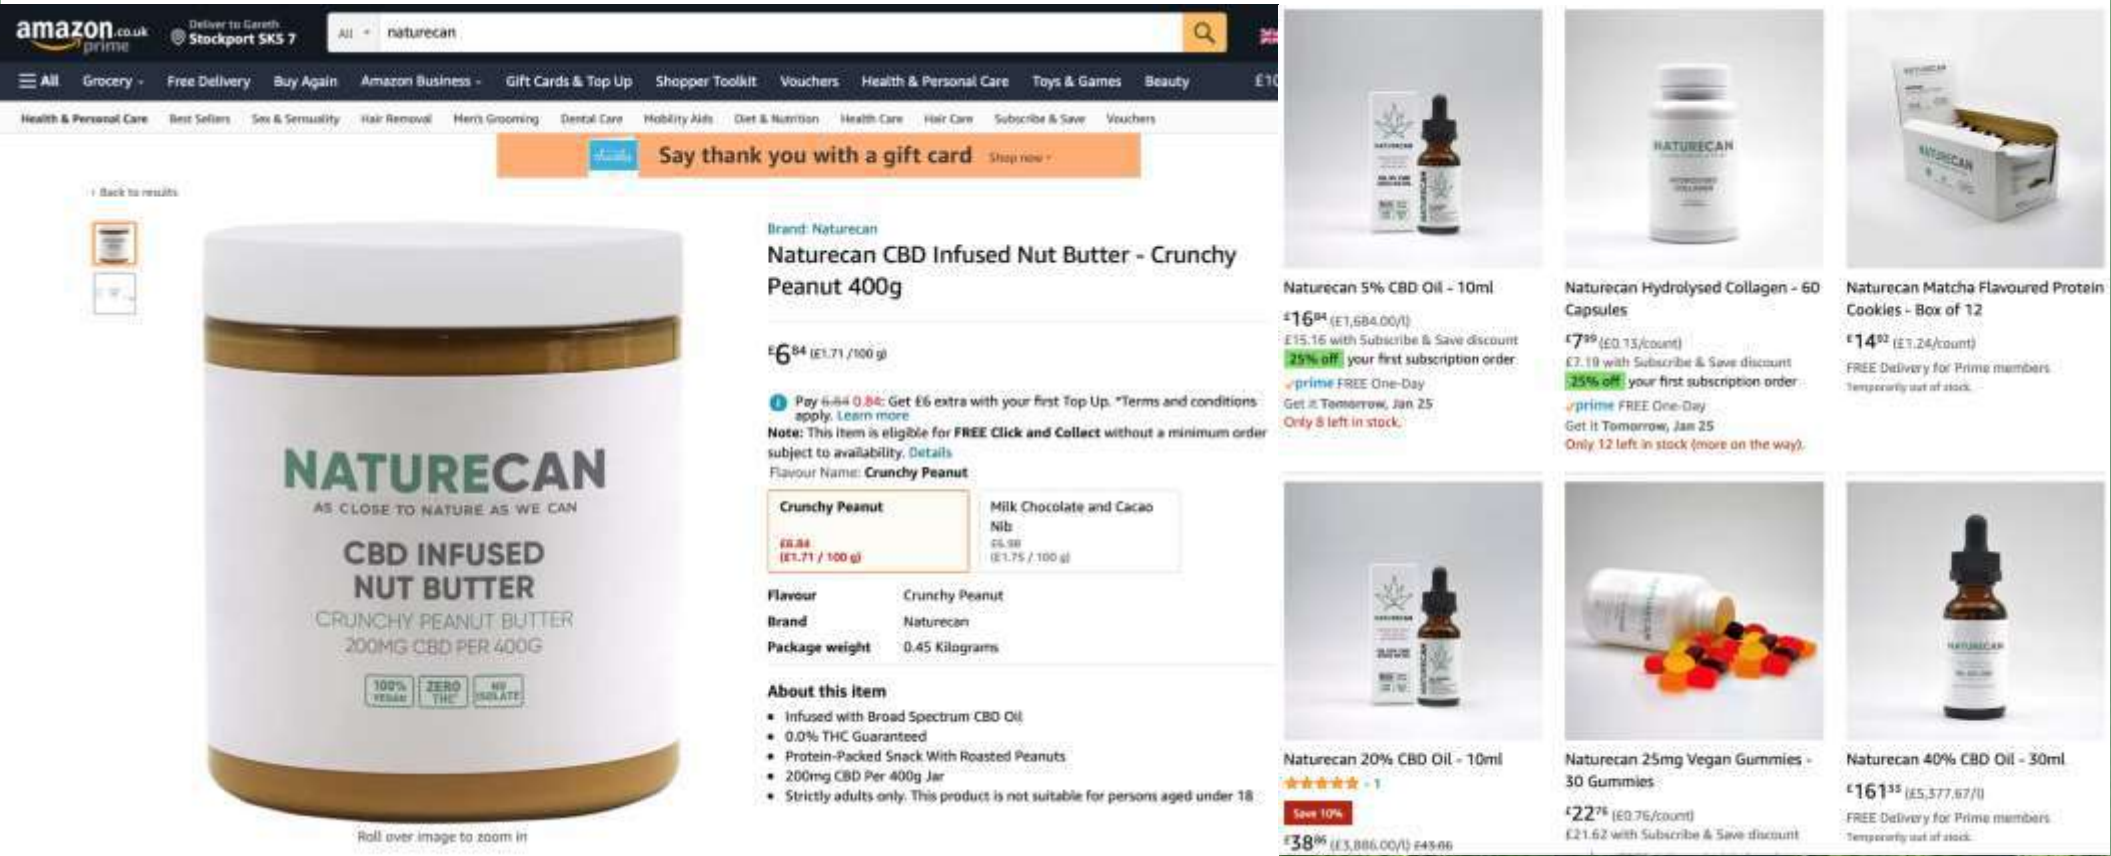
amazon.co.uk prime

Deliver to Gareth
Stockport SK5 7

All naturecan

≡ All Grocery Free Delivery Buy Again Amazon Business Gift Cards & Top Up Shopper Toolkit Vouchers Health & Personal Care Toys & Games Beauty £10

Health & Personal Care Best Sellers Sex & Sensuality Hair Removal Men's Grooming Dental Care Mobility Aids Diet & Nutrition Health Care Hair Care Subscribe & Save Vouchers

Say thank you with a gift card Shop now

‹ Back to results

NATURECAN
AS CLOSE TO NATURE AS WE CAN
CBD INFUSED NUT BUTTER
CRUNCHY PEANUT BUTTER
200MG CBD PER 400G
100% VEGAN ZERO THC NO ISOLATE

Roll over image to zoom in

Brand: Naturecan
Naturecan CBD Infused Nut Butter - Crunchy Peanut 400g

£6.84 (£1.71 / 100 g)

Pay £6.84 0.84: Get £6 extra with your first Top Up. *Terms and conditions apply. Learn more
Note: This item is eligible for FREE Click and Collect without a minimum order subject to availability. Details
Flavour Name: Crunchy Peanut

| Crunchy Peanut £6.84 (£1.71 / 100 g) | Milk Chocolate and Cacao Nib £6.98 (£1.75 / 100 g) |
|---|---|

| Flavour | Crunchy Peanut |
|---|---|
| Brand | Naturecan |
| Package weight | 0.45 Kilograms |

About this item
• Infused with Broad Spectrum CBD Oil
• 0.0% THC Guaranteed
• Protein-Packed Snack With Roasted Peanuts
• 200mg CBD Per 400g Jar
• Strictly adults only. This product is not suitable for persons aged under 18

Naturecan 5% CBD Oil - 10ml
£16.84 (£1,684.00/l)
£15.16 with Subscribe & Save discount
25% off your first subscription order
prime FREE One-Day
Get it Tomorrow, Jan 25
Only 8 left in stock.

Naturecan Hydrolysed Collagen - 60 Capsules
£7.99 (£0.13/count)
£7.19 with Subscribe & Save discount
25% off your first subscription order
prime FREE One-Day
Get it Tomorrow, Jan 25
Only 12 left in stock (more on the way).

Naturecan Matcha Flavoured Protein Cookies - Box of 12
£14.92 (£1.24/count)
FREE Delivery for Prime members
Temporarily out of stock.

Naturecan 20% CBD Oil - 10ml
★★★★★ 1
Save 10%
£38.86 (£3,886.00/l) £43.18

Naturecan 25mg Vegan Gummies - 30 Gummies
£22.76 (£0.76/count)
£21.62 with Subscribe & Save discount

Naturecan 40% CBD Oil - 30ml
£161.35 (£5,377.67/l)
FREE Delivery for Prime members
Temporarily out of stock.